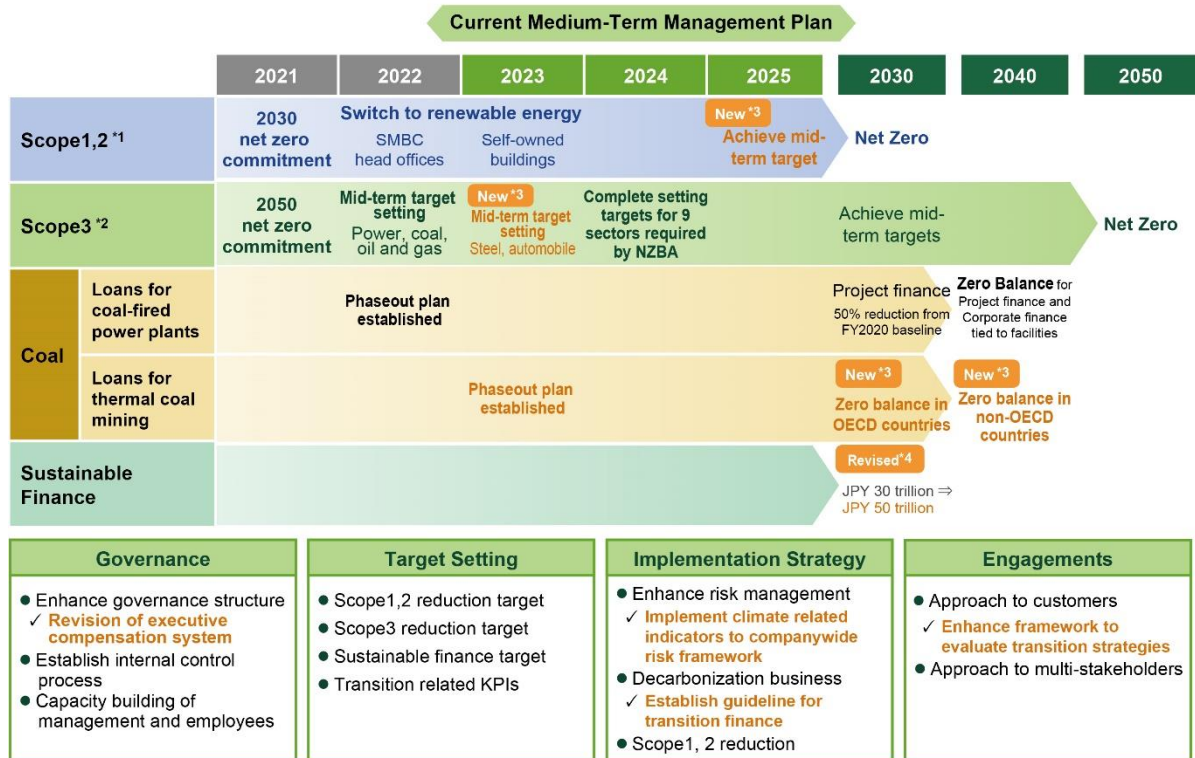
Current Medium-Term Management Plan

| | | 2021 | 2022 | 2023 | 2024 | 2025 | 2030 | 2040 | 2050 |
|---|---|---|---|---|---|---|---|---|---|
| Scope1,2 *1 | | 2030 net zero commitment | Switch to renewable energy SMBC head offices | Self-owned buildings | | New *3 Achieve mid-term target | Net Zero | | |
| Scope3 *2 | | 2050 net zero commitment | Mid-term target setting Power, coal, oil and gas | New *3 Mid-term target setting Steel, automobile | Complete setting targets for 9 sectors required by NZBA | | Achieve mid-term targets | | Net Zero |
| Coal | Loans for coal-fired power plants | | Phaseout plan established | | | | Project finance 50% reduction from FY2020 baseline | Zero Balance for Project finance and Corporate finance tied to facilities | |
| | Loans for thermal coal mining | | | Phaseout plan established | | | New *3 Zero balance in OECD countries | New *3 Zero balance in non-OECD countries | |
| Sustainable Finance | | | | | | | Revised *4 JPY 30 trillion ⇒ JPY 50 trillion | | |

Governance
● Enhance governance structure
✓ Revision of executive compensation system
● Establish internal control process
● Capacity building of management and employees

Target Setting
● Scope1,2 reduction target
● Scope3 reduction target
● Sustainable finance target
● Transition related KPIs

Implementation Strategy
● Enhance risk management
✓ Implement climate related indicators to companywide risk framework
● Decarbonization business
✓ Establish guideline for transition finance
● Scope1, 2 reduction

Engagements
● Approach to customers
✓ Enhance framework to evaluate transition strategies
● Approach to multi-stakeholders